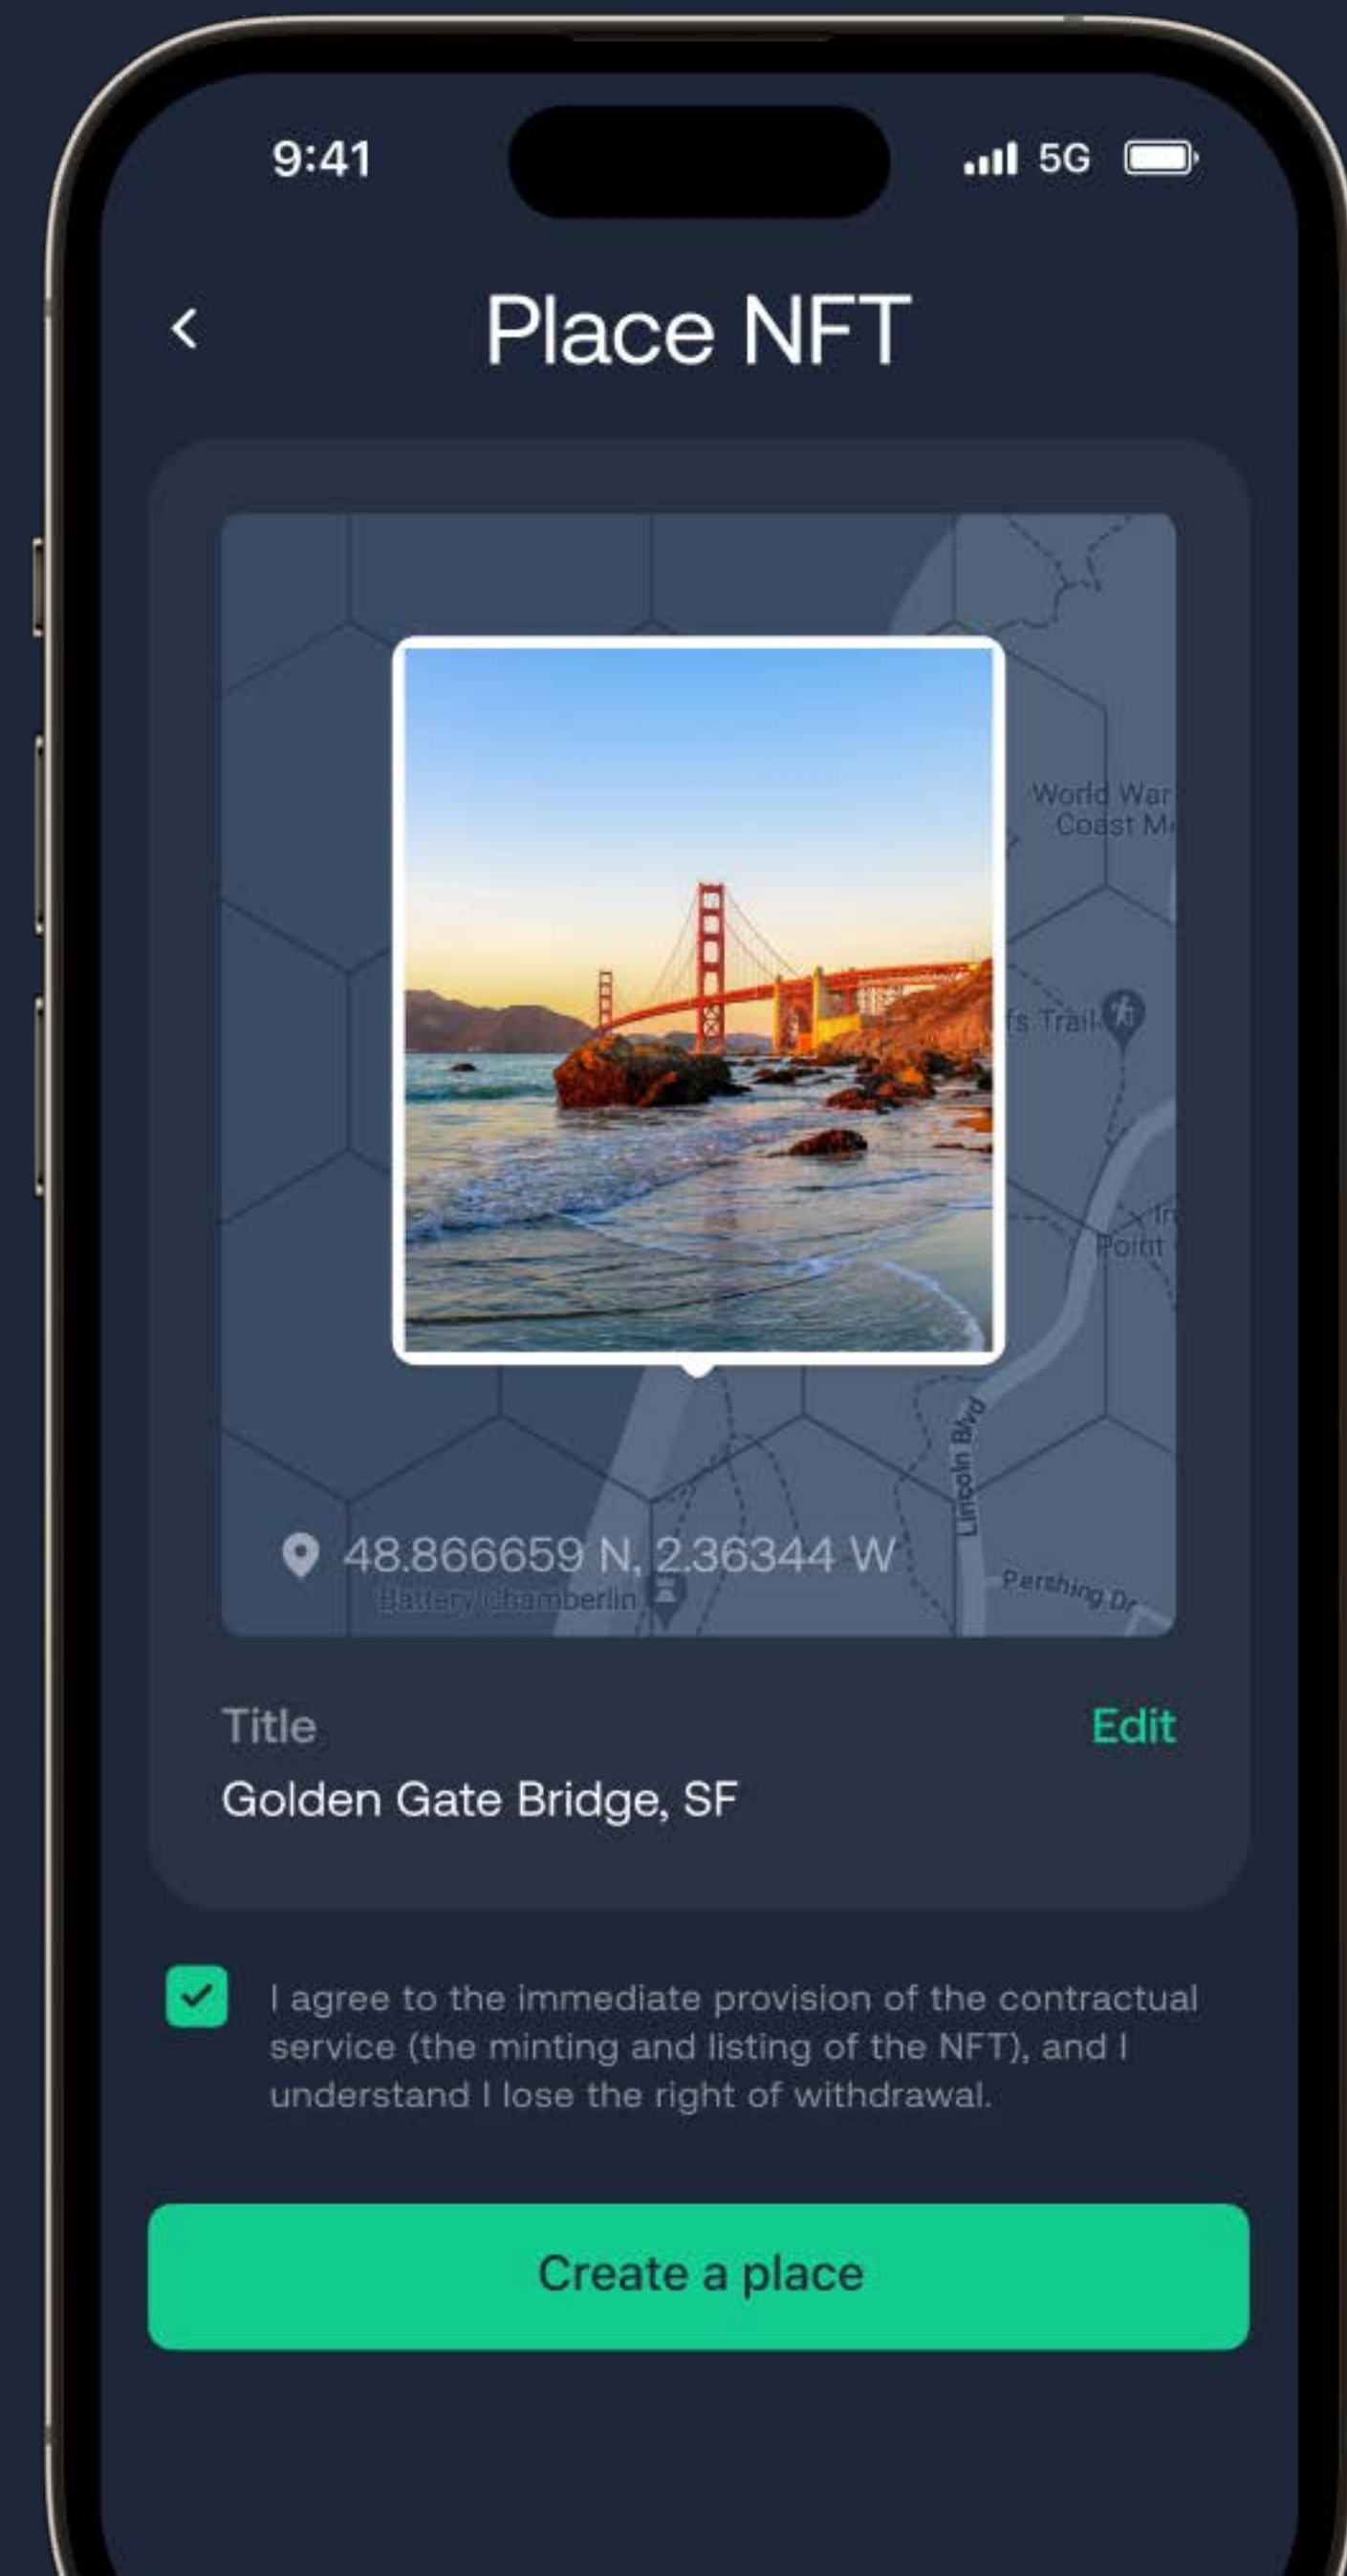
9:41

5G

Place NFT

World War
Coast M

fs Trail

In
Point

Lincoln Blvd

48.866659 N, 2.36344 W

Battery Chamberlin

Pershing Dr

Title

Edit

Golden Gate Bridge, SF

I agree to the immediate provision of the contractual service (the minting and listing of the NFT), and I understand I lose the right of withdrawal.

Create a place